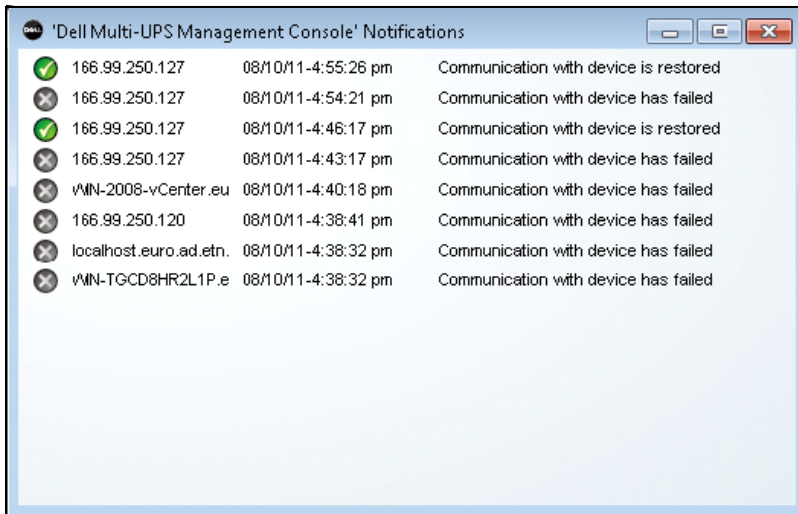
'Dell Multi-UPS Management Console' Notifications

| | | |
|---|---|---|
| 166.99.250.127 | 08/10/11-4:55:26 pm | Communication with device is restored |
| 166.99.250.127 | 08/10/11-4:54:21 pm | Communication with device has failed |
| 166.99.250.127 | 08/10/11-4:46:17 pm | Communication with device is restored |
| 166.99.250.127 | 08/10/11-4:43:17 pm | Communication with device has failed |
| WIN-2008-vCenter.eu | 08/10/11-4:40:18 pm | Communication with device has failed |
| 166.99.250.120 | 08/10/11-4:38:41 pm | Communication with device has failed |
| localhost.euro.ad.etn. | 08/10/11-4:38:32 pm | Communication with device has failed |
| WIN-TGCD8HR2L1P.e | 08/10/11-4:38:32 pm | Communication with device has failed |